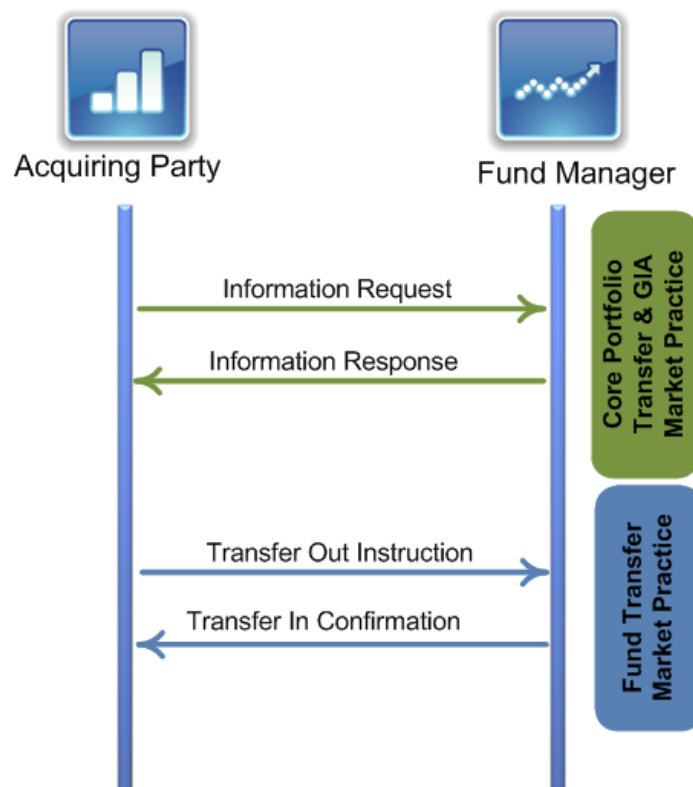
Acquiring Party

Fund Manager

Information Request

Information Response

Core Portfolio Transfer & GIA Market Practice

Transfer Out Instruction

Transfer In Confirmation

Fund Transfer Market Practice